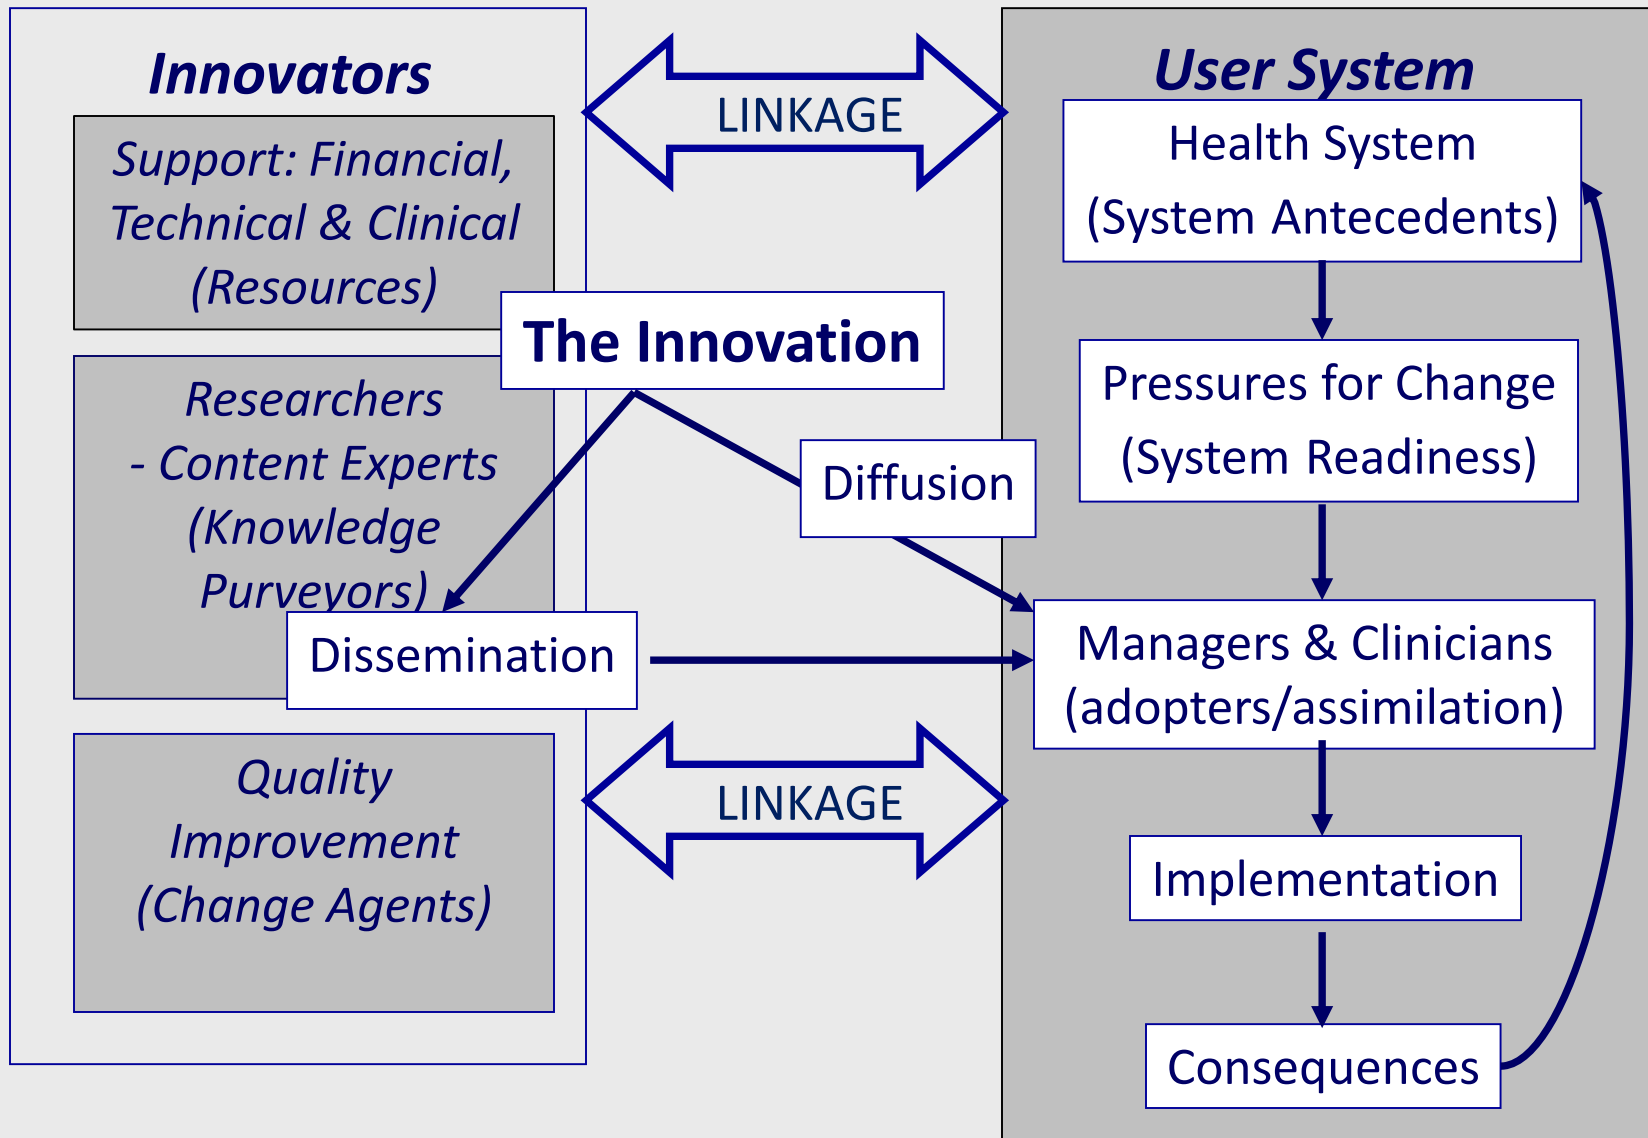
Innovators

Support: Financial, Technical & Clinical (Resources)

Researchers - Content Experts (Knowledge Purveyors)

Quality Improvement (Change Agents)

LINKAGE

The Innovation

Diffusion

Dissemination

LINKAGE

User System

Health System (System Antecedents)

Pressures for Change (System Readiness)

Managers & Clinicians (adopters/assimilation)

Implementation

Consequences